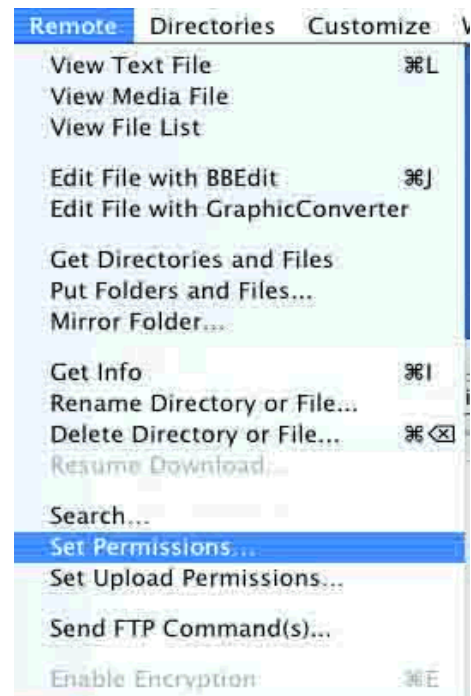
Remote Directories Customize V

View Text File ⌘L
View Media File
View File List

Edit File with BBEdit ⌘J
Edit File with GraphicConverter

Get Directories and Files
Put Folders and Files...
Mirror Folder...

Get Info ⌘I
Rename Directory or File...
Delete Directory or File... ⌘⌫
Resume Download...

Search...
Set Permissions...
Set Upload Permissions...

Send FTP Command(s)...

Enable Encryption ⌘E